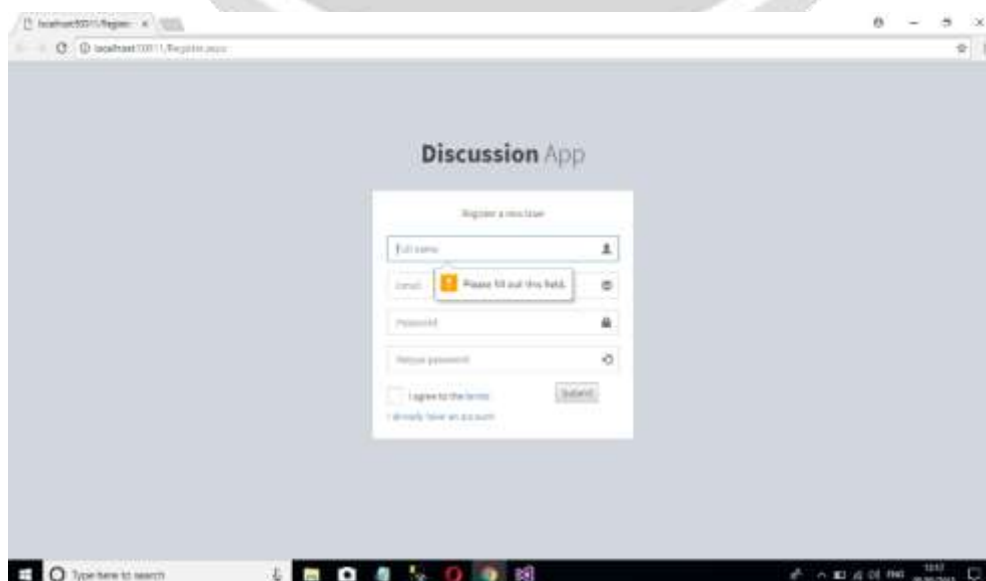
localhost50011/Register ×

localhost:50011/Register.aspx

**Discussion** App

Register a new user

Full name

Email

! Please fill out this field.

Password

Retype password

I agree to the terms

Submit

I already have an account

Type here to search

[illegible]